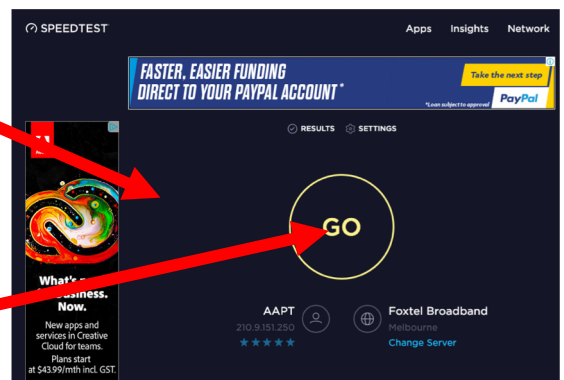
SPEEDTEST

Apps Insights Network

FASTER, EASIER FUNDING DIRECT TO YOUR PAYPAL ACCOUNT*

Take the next step

*Loan subject to approval PayPal

RESULTS SETTINGS

What's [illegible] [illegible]business. Now.

New apps and services in Creative Cloud for teams.

Plans start at $43.99/mth incl. GST.

GO

AAPT
210.9.151.250

Foxtel Broadband
Melbourne
Change Server